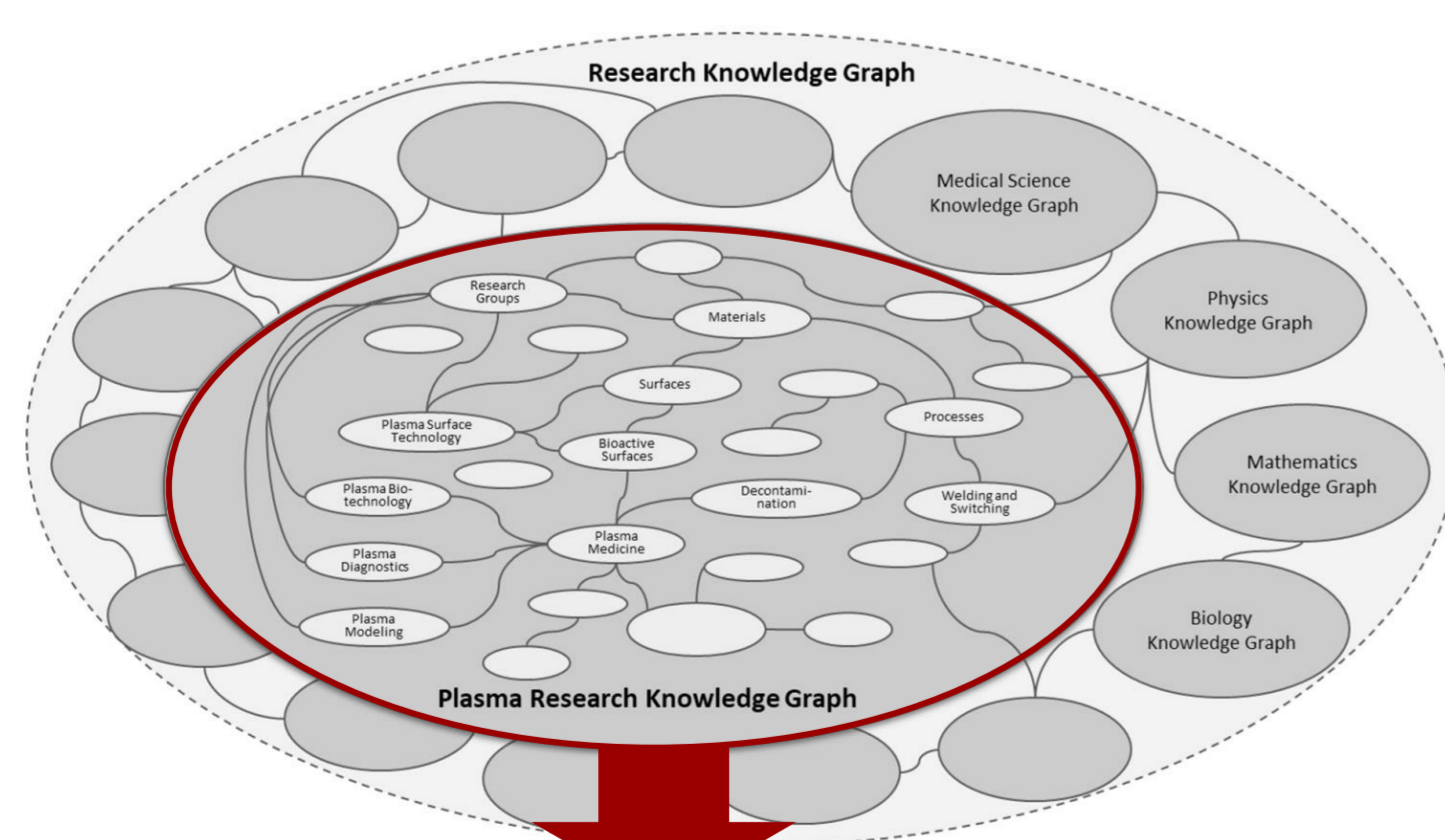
Research Knowledge Graph

Medical Science Knowledge Graph

Physics Knowledge Graph

Mathematics Knowledge Graph

Biology Knowledge Graph

Research Groups

Materials

Surfaces

Processes

Plasma Surface Technology

Bioactive Surfaces

Plasma Biotechnology

Decontamination

Welding and Switching

Plasma Medicine

Plasma Diagnostics

Plasma Modeling

Plasma Research Knowledge Graph